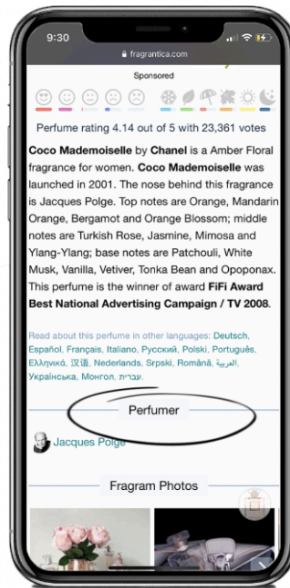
9:30

fragrantica.com

Sponsored

Perfume rating 4.14 out of 5 with 23,361 votes

**Coco Mademoiselle** by **Chanel** is a Amber Floral fragrance for women. **Coco Mademoiselle** was launched in 2001. The nose behind this fragrance is Jacques Polge. Top notes are Orange, Mandarin Orange, Bergamot and Orange Blossom; middle notes are Turkish Rose, Jasmine, Mimosa and Ylang-Ylang; base notes are Patchouli, White Musk, Vanilla, Vetiver, Tonka Bean and Opoponax. This perfume is the winner of award **FiFi Award Best National Advertising Campaign / TV 2008.**

Read about this perfume in other languages: Deutsch, Español, Français, Italiano, Русский, Polski, Português, Ελληνικά, 汉语, Nederlands, Srpski, Română, العربية, Українська, Монгол, עברית.

Perfumer

Jacques Polge

Fragram Photos